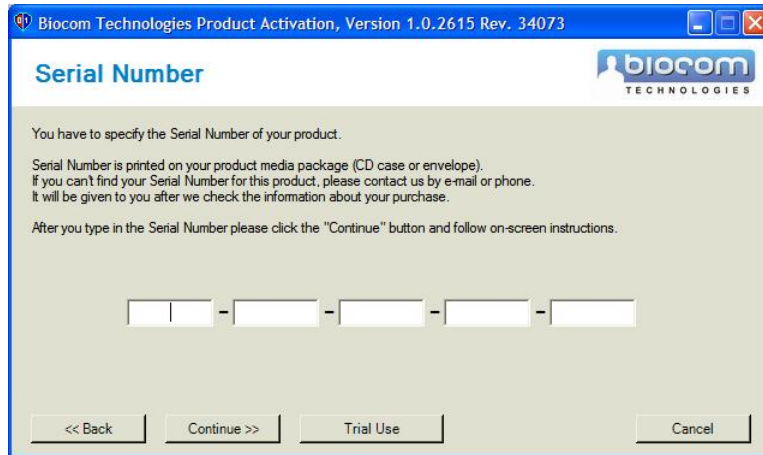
Biocom Technologies Product Activation, Version 1.0.2615 Rev. 34073

Serial Number

biocom
TECHNOLOGIES

You have to specify the Serial Number of your product.

Serial Number is printed on your product media package (CD case or envelope).
If you can't find your Serial Number for this product, please contact us by e-mail or phone.
It will be given to you after we check the information about your purchase.

After you type in the Serial Number please click the "Continue" button and follow on-screen instructions.

- - - -

<< Back | Continue >> | Trial Use | Cancel